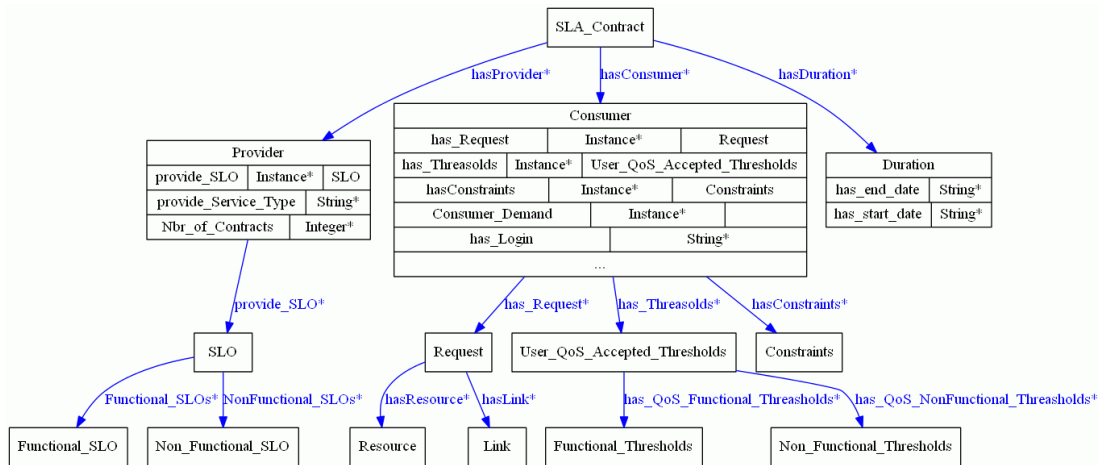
SLA_Contract

hasProvider*

hasConsumer*

hasDuration*

| Provider | | |
|---|---|---|
| provide_SLO | Instance* | SLO |
| provide_Service_Type | String* | |
| Nbr_of_Contracts | Integer* | |

| Consumer | | |
|---|---|---|
| has_Request | Instance* | Request |
| has_Threasolds | Instance* | User_QoS_Accepted_Thresholds |
| hasConstraints | Instance* | Constraints |
| Consumer_Demand | Instance* | |
| has_Login | String* | |
| ... | | |

| Duration | |
|---|---|
| has_end_date | String* |
| has_start_date | String* |

provide_SLO*

has_Request*

has_Threasolds*

hasConstraints*

SLO

Request

User_QoS_Accepted_Thresholds

Constraints

Functional_SLOs*

NonFunctional_SLOs*

hasResource*

hasLink*

has_QoS_Functional_Thresholds*

has_QoS_NonFunctional_Threasholds*

Functional_SLO

Non_Functional_SLO

Resource

Link

Functional_Thresholds

Non_Functional_Thresholds